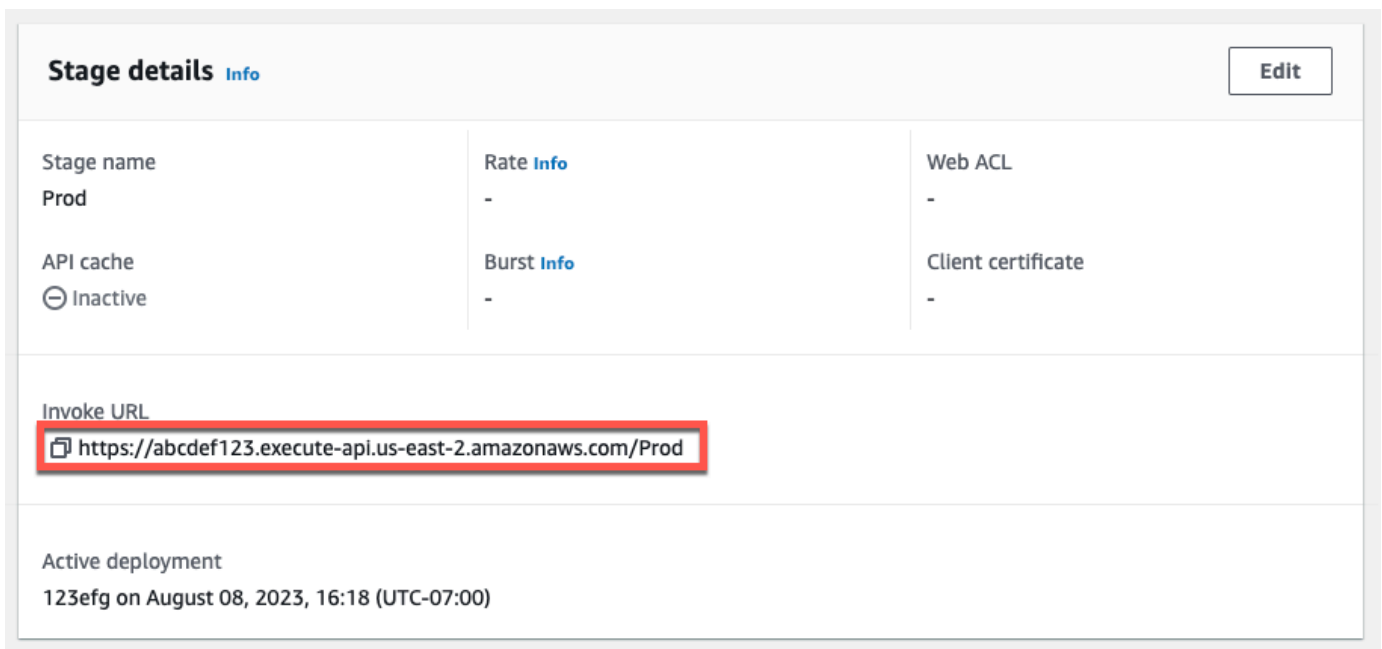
Stage details Info

Edit

Stage name
Prod

API cache
Inactive

Rate Info
-

Burst Info
-

Web ACL
-

Client certificate
-

Invoke URL
https://abcdef123.execute-api.us-east-2.amazonaws.com/Prod

Active deployment
123efg on August 08, 2023, 16:18 (UTC-07:00)